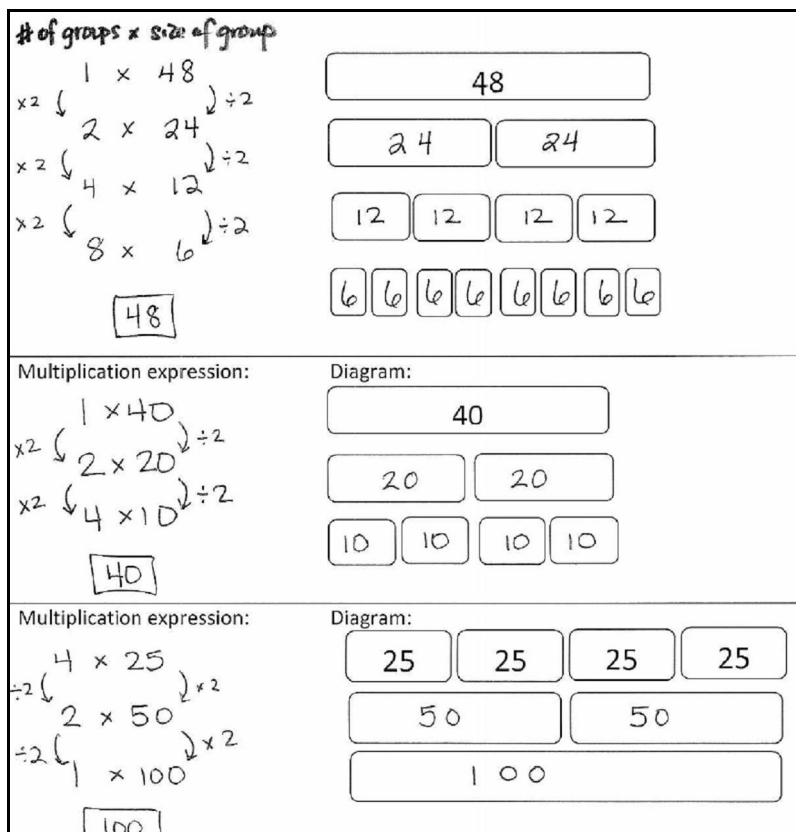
# of groups × size of group

$1 \times 48$
×2 ÷2
$2 \times 24$
×2 ÷2
$4 \times 12$
×2 ÷2
$8 \times 6$

48

| 48 |
|---|

| 24 | 24 |
|---|---|

| 12 | 12 | 12 | 12 |
|---|---|---|---|

| 6 | 6 | 6 | 6 | 6 | 6 | 6 | 6 |
|---|---|---|---|---|---|---|---|

Multiplication expression:

$1 \times 40$
×2 ÷2
$2 \times 20$
×2 ÷2
$4 \times 10$

40

Diagram:

| 40 |
|---|

| 20 | 20 |
|---|---|

| 10 | 10 | 10 | 10 |
|---|---|---|---|

Multiplication expression:

$4 \times 25$
÷2 ×2
$2 \times 50$
÷2 ×2
$1 \times 100$

100

Diagram:

| 25 | 25 | 25 | 25 |
|---|---|---|---|

| 50 | 50 |
|---|---|

| 100 |
|---|